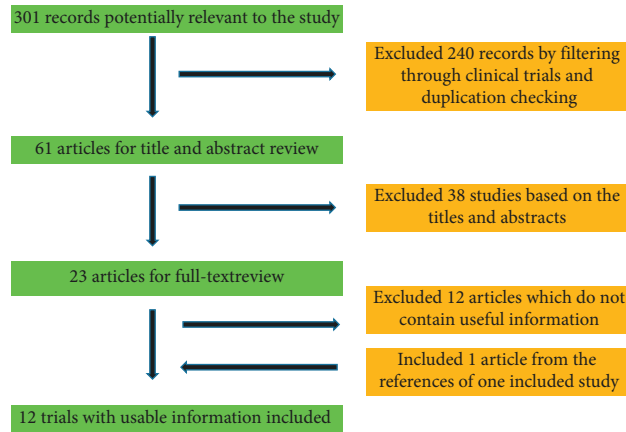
301 records potentially relevant to the study

Excluded 240 records by filtering through clinical trials and duplication checking

61 articles for title and abstract review

Excluded 38 studies based on the titles and abstracts

23 articles for full-textreview

Excluded 12 articles which do not contain useful information

Included 1 article from the references of one included study

12 trials with usable information included